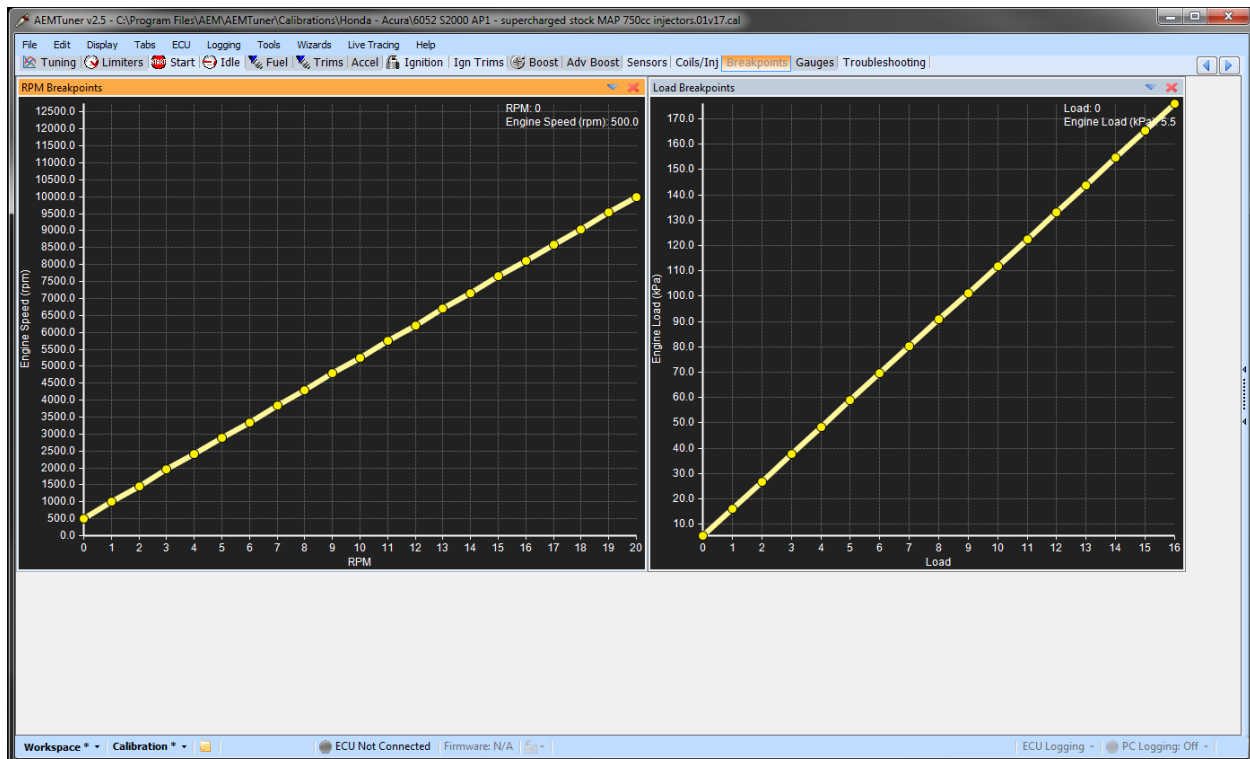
AEMTuner v2.5 - C:\Program Files\AEM\AEMTuner\Calibrations\Honda - Acura\6052 S2000 AP1 - supercharged stock MAP 750cc injectors.01v17.cal

File Edit Display Tabs ECU Logging Tools Wizards Live Tracing Help

Tuning Limiters STOP Start Idle Fuel Trims Accel Ignition Ign Trims Boost Adv Boost Sensors Coils/Inj Breakpoints Gauges Troubleshooting

RPM Breakpoints

RPM: 0
Engine Speed (rpm): 500.0

Engine Speed (rpm)

12500.0
12000.0
11500.0
11000.0
10500.0
10000.0
9500.0
9000.0
8500.0
8000.0
7500.0
7000.0
6500.0
6000.0
5500.0
5000.0
4500.0
4000.0
3500.0
3000.0
2500.0
2000.0
1500.0
1000.0
500.0
0.0

0 1 2 3 4 5 6 7 8 9 10 11 12 13 14 15 16 17 18 19 20

RPM

Load Breakpoints

Load: 0
Engine Load (kPa): 5.5

Engine Load (kPa)

170.0
160.0
150.0
140.0
130.0
120.0
110.0
100.0
90.0
80.0
70.0
60.0
50.0
40.0
30.0
20.0
10.0

0 1 2 3 4 5 6 7 8 9 10 11 12 13 14 15 16

Load

Workspace * Calibration * ECU Not Connected Firmware: N/A ECU Logging PC Logging: Off